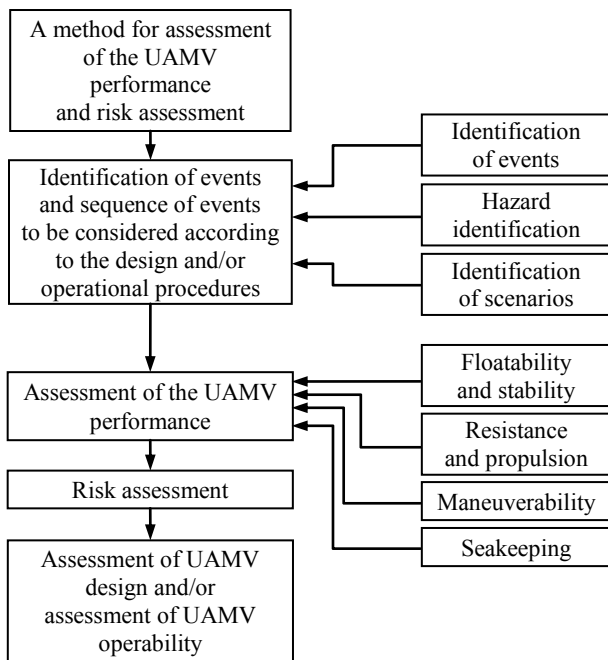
A method for assessment of the UAMV performance and risk assessment

Identification of events and sequence of events to be considered according to the design and/or operational procedures

Identification of events

Hazard identification

Identification of scenarios

Assessment of the UAMV performance

Floatability and stability

Resistance and propulsion

Maneuverability

Seakeeping

Risk assessment

Assessment of UAMV design and/or assessment of UAMV operability